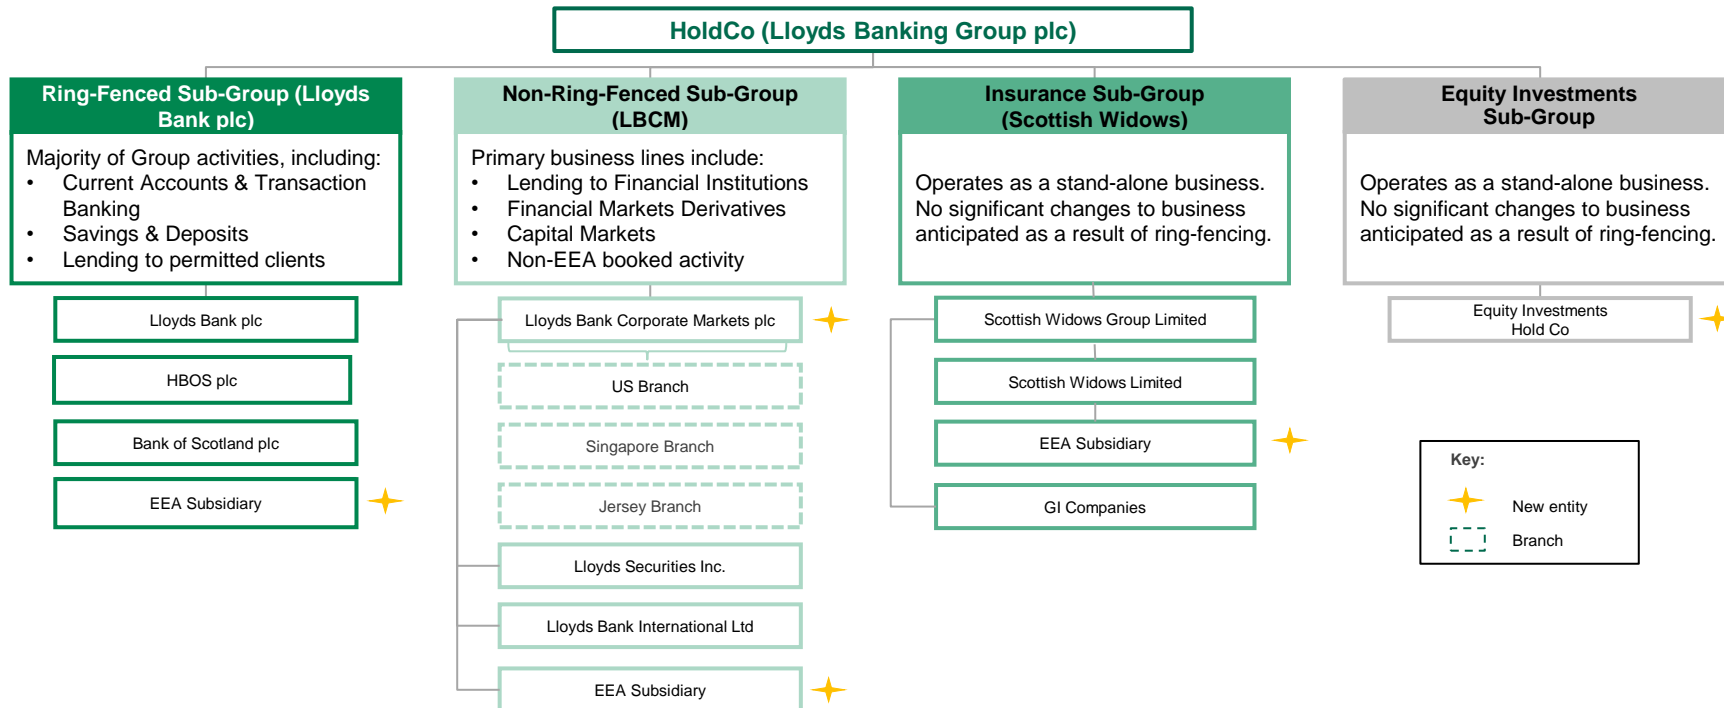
HoldCo (Lloyds Banking Group plc)

Ring-Fenced Sub-Group (Lloyds Bank plc)

Majority of Group activities, including:
• Current Accounts & Transaction Banking
• Savings & Deposits
• Lending to permitted clients

Lloyds Bank plc

HBOS plc

Bank of Scotland plc

EEA Subsidiary

Non-Ring-Fenced Sub-Group (LBCM)

Primary business lines include:
• Lending to Financial Institutions
• Financial Markets Derivatives
• Capital Markets
• Non-EEA booked activity

Lloyds Bank Corporate Markets plc

US Branch

Singapore Branch

Jersey Branch

Lloyds Securities Inc.

Lloyds Bank International Ltd

EEA Subsidiary

Insurance Sub-Group (Scottish Widows)

Operates as a stand-alone business. No significant changes to business anticipated as a result of ring-fencing.

Scottish Widows Group Limited

Scottish Widows Limited

EEA Subsidiary

GI Companies

Equity Investments Sub-Group

Operates as a stand-alone business. No significant changes to business anticipated as a result of ring-fencing.

Equity Investments Hold Co

Key:

New entity

Branch